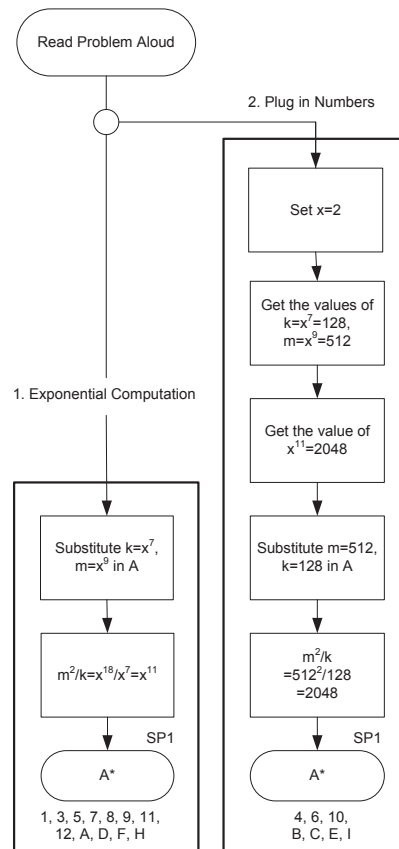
Read Problem Aloud

2. Plug in Numbers

Set x=2

Get the values of $k=x^7=128$, $m=x^9=512$

1. Exponential Computation

Get the value of $x^{11}=2048$

Substitute $k=x^7$, $m=x^9$ in A

Substitute m=512, k=128 in A

$m^2/k=x^{18}/x^7=x^{11}$

$m^2/k$ $=512^2/128$ $=2048$

SP1

A*

1, 3, 5, 7, 8, 9, 11, 12, A, D, F, H

SP1

A*

4, 6, 10, B, C, E, I